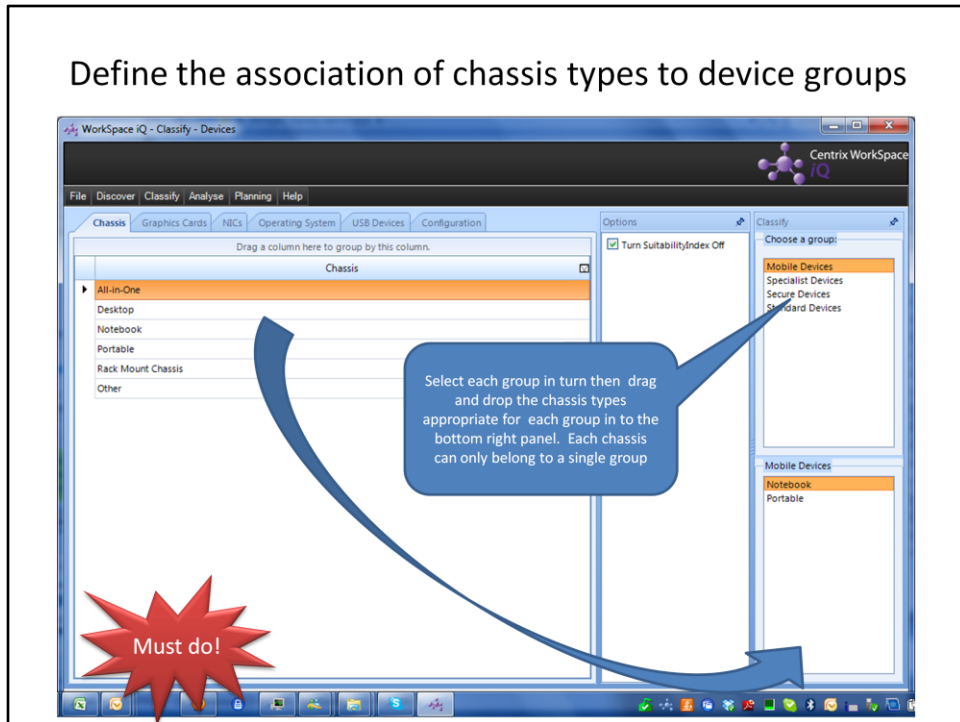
Define the association of chassis types to device groups

WorkSpace iQ - Classify - Devices

Centrix WorkSpace iQ

File | Discover | Classify | Analyse | Planning | Help

Chassis | Graphics Cards | NICs | Operating System | USB Devices | Configuration

Drag a column here to group by this column.

| Chassis |
|---|
| All-in-One |
| Desktop |
| Notebook |
| Portable |
| Rack Mount Chassis |
| Other |

Options

Turn SuitabilityIndex Off

Classify

Choose a group:

Mobile Devices
Specialist Devices
Secure Devices
Standard Devices

Mobile Devices

Notebook
Portable

Select each group in turn then drag and drop the chassis types appropriate for each group in to the bottom right panel. Each chassis can only belong to a single group

Must do!